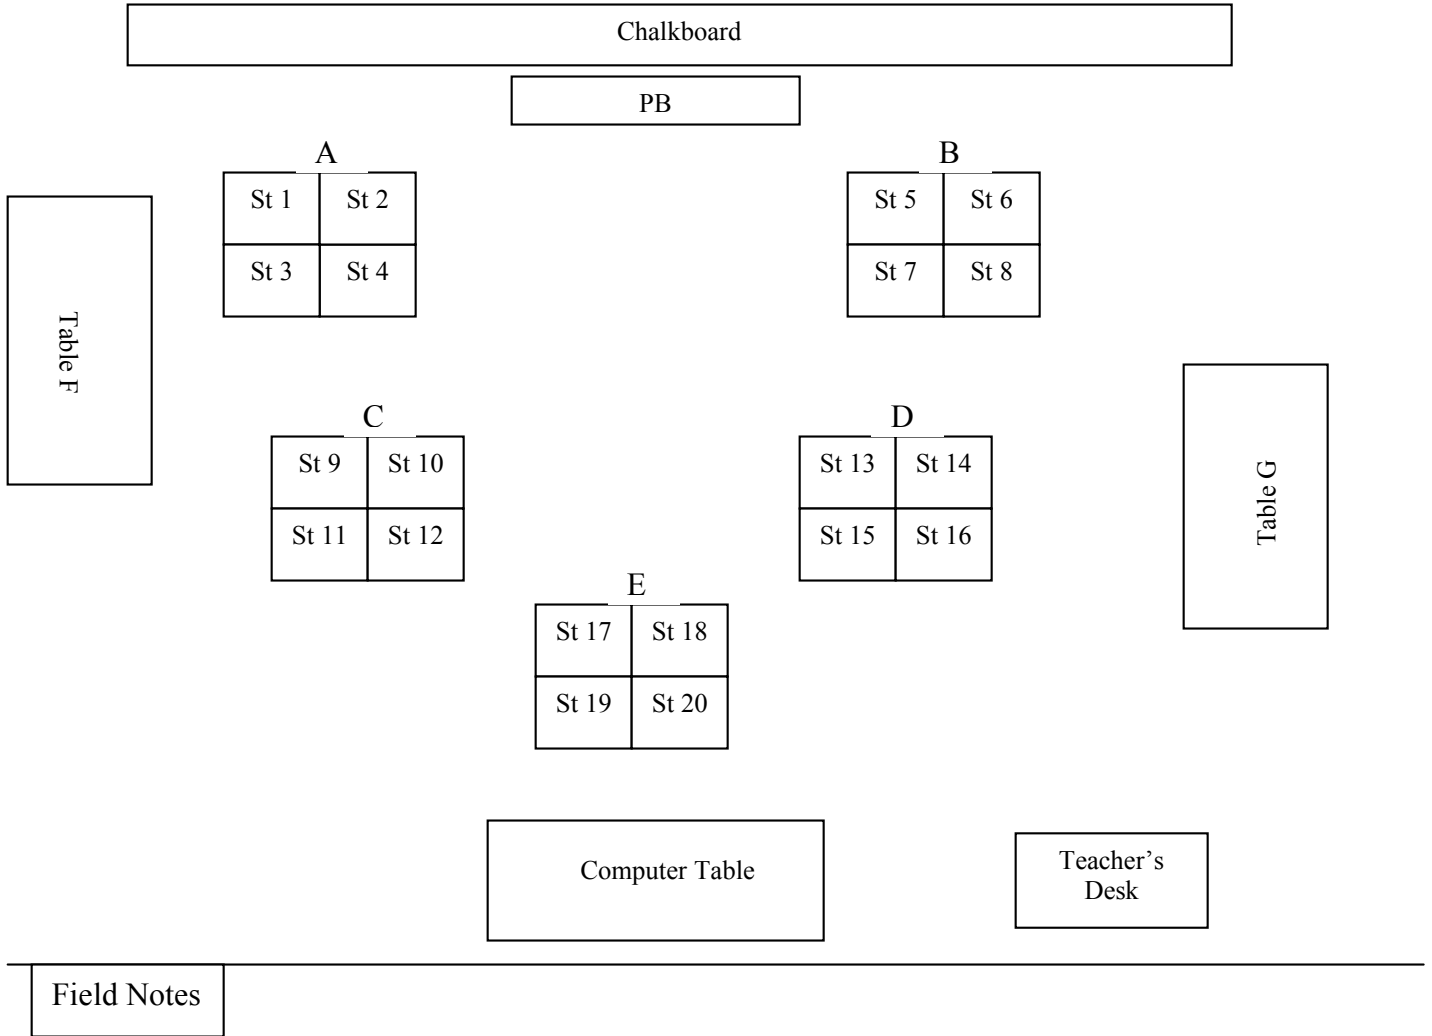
Chalkboard

PB

A

| St 1 | St 2 |
|---|---|
| St 3 | St 4 |

B

| St 5 | St 6 |
|---|---|
| St 7 | St 8 |

Table F

C

| St 9 | St 10 |
|---|---|
| St 11 | St 12 |

D

| St 13 | St 14 |
|---|---|
| St 15 | St 16 |

Table G

E

| St 17 | St 18 |
|---|---|
| St 19 | St 20 |

Computer Table

Teacher's Desk

Field Notes